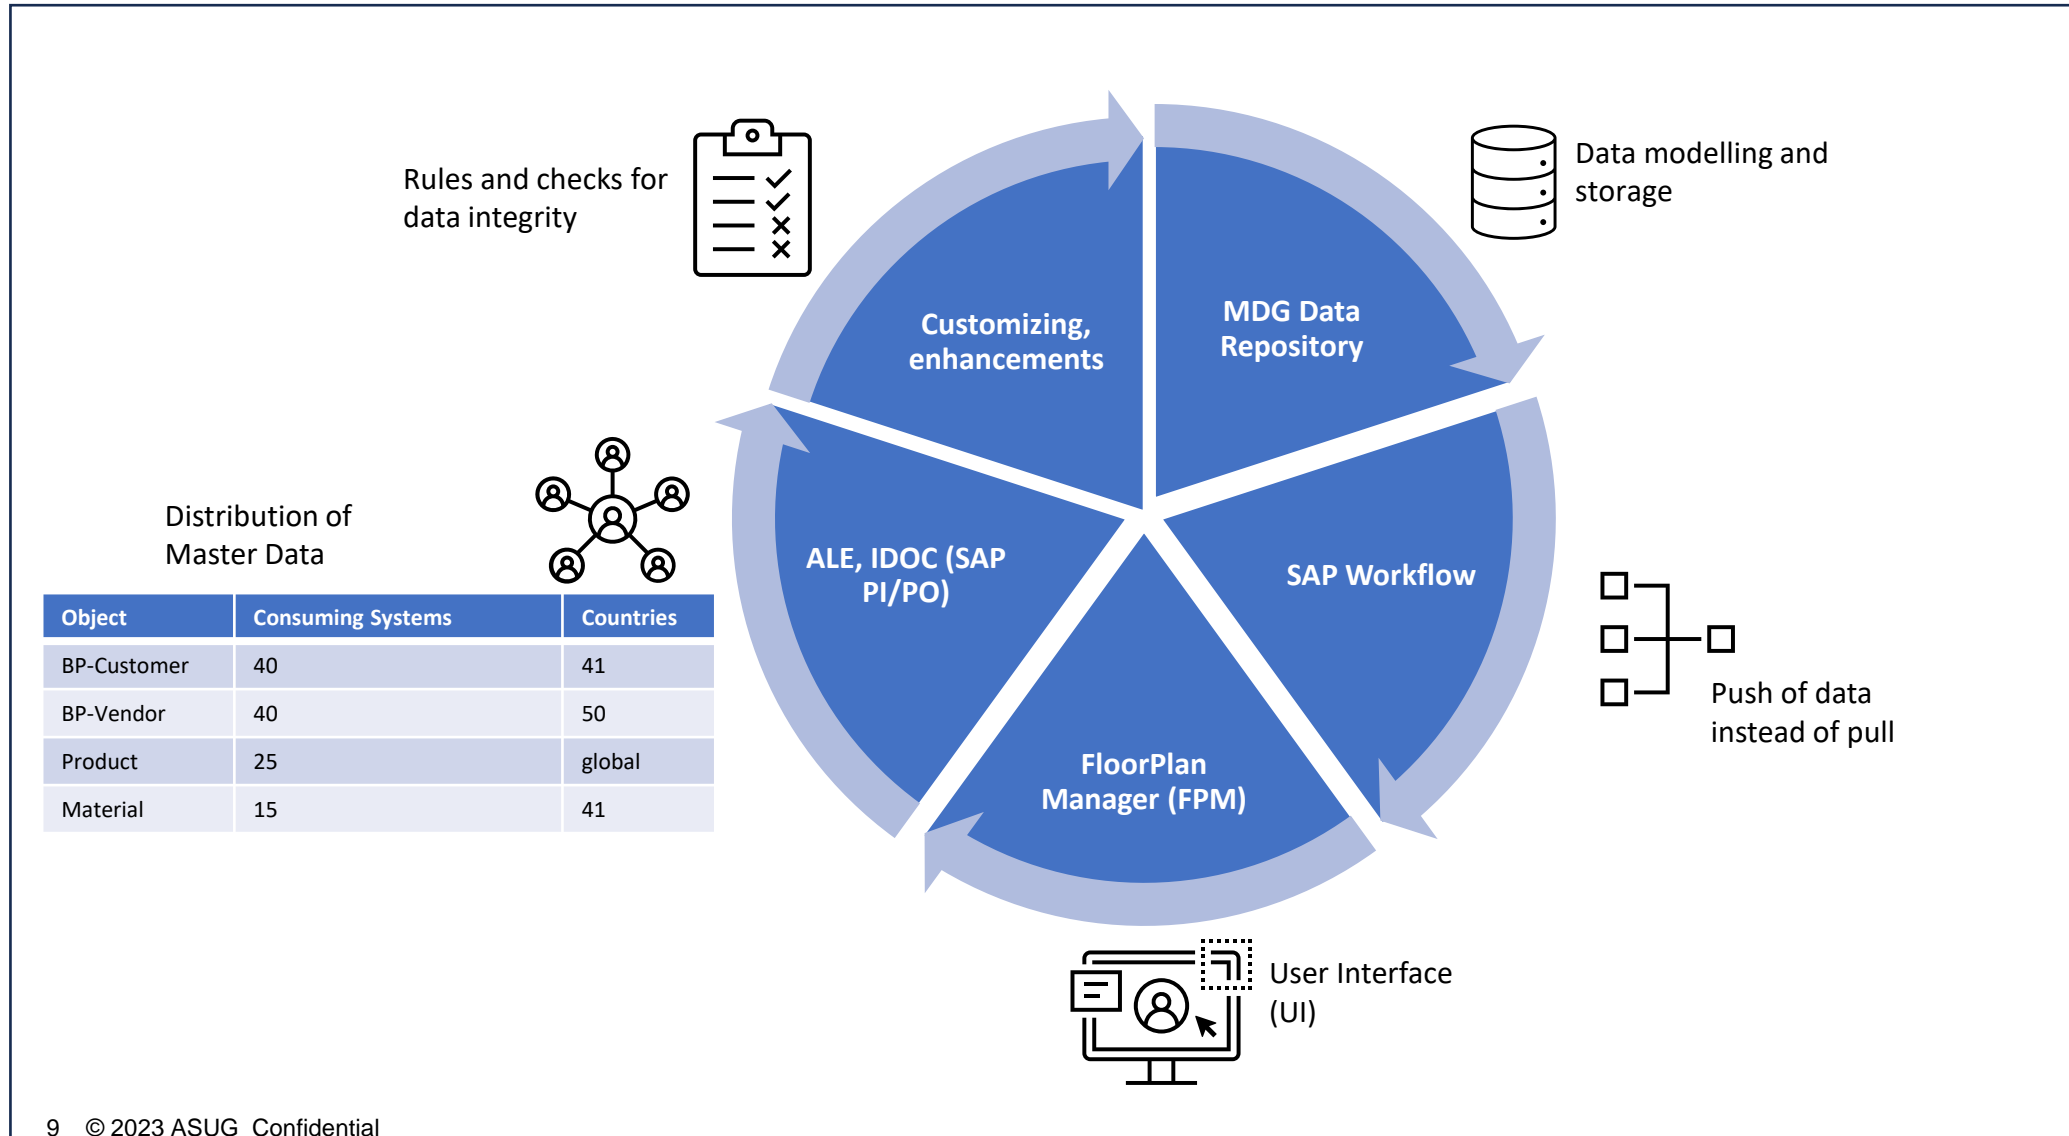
Rules and checks for data integrity

Data modelling and storage

Customizing, enhancements

MDG Data Repository

ALE, IDOC (SAP PI/PO)

SAP Workflow

FloorPlan Manager (FPM)

Distribution of Master Data

| Object | Consuming Systems | Countries |
|---|---|---|
| BP-Customer | 40 | 41 |
| BP-Vendor | 40 | 50 |
| Product | 25 | global |
| Material | 15 | 41 |

Push of data instead of pull

User Interface (UI)

9 © 2023 ASUG Confidential